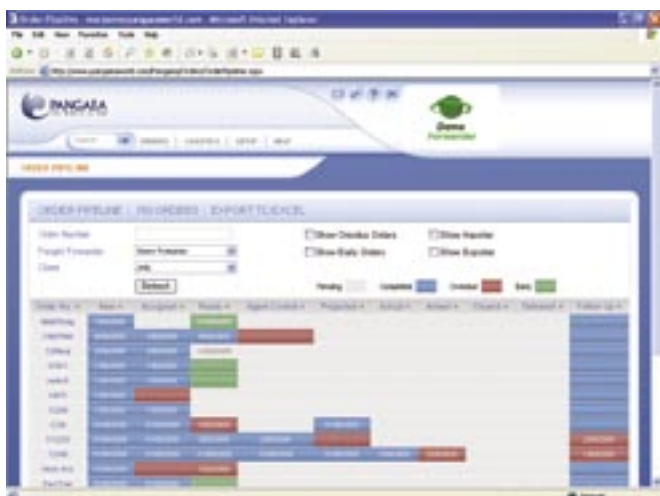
PANGAEA

Demo Forwarder

ORDER PIPELINE

ORDER PIPELINE | PO ORDERS | EXPORT TO EXCEL

Order Number

Freight Forwarder

Client

Refresh

Show Overdue Orders

Show Early Orders

Show Importer

Show Exporter

Pending

Completed

Overdue

Early

Order No.

Booked

Packed

Agent Control

Projected

Actual

Arrived

Cleared

Delivered

Follow Up